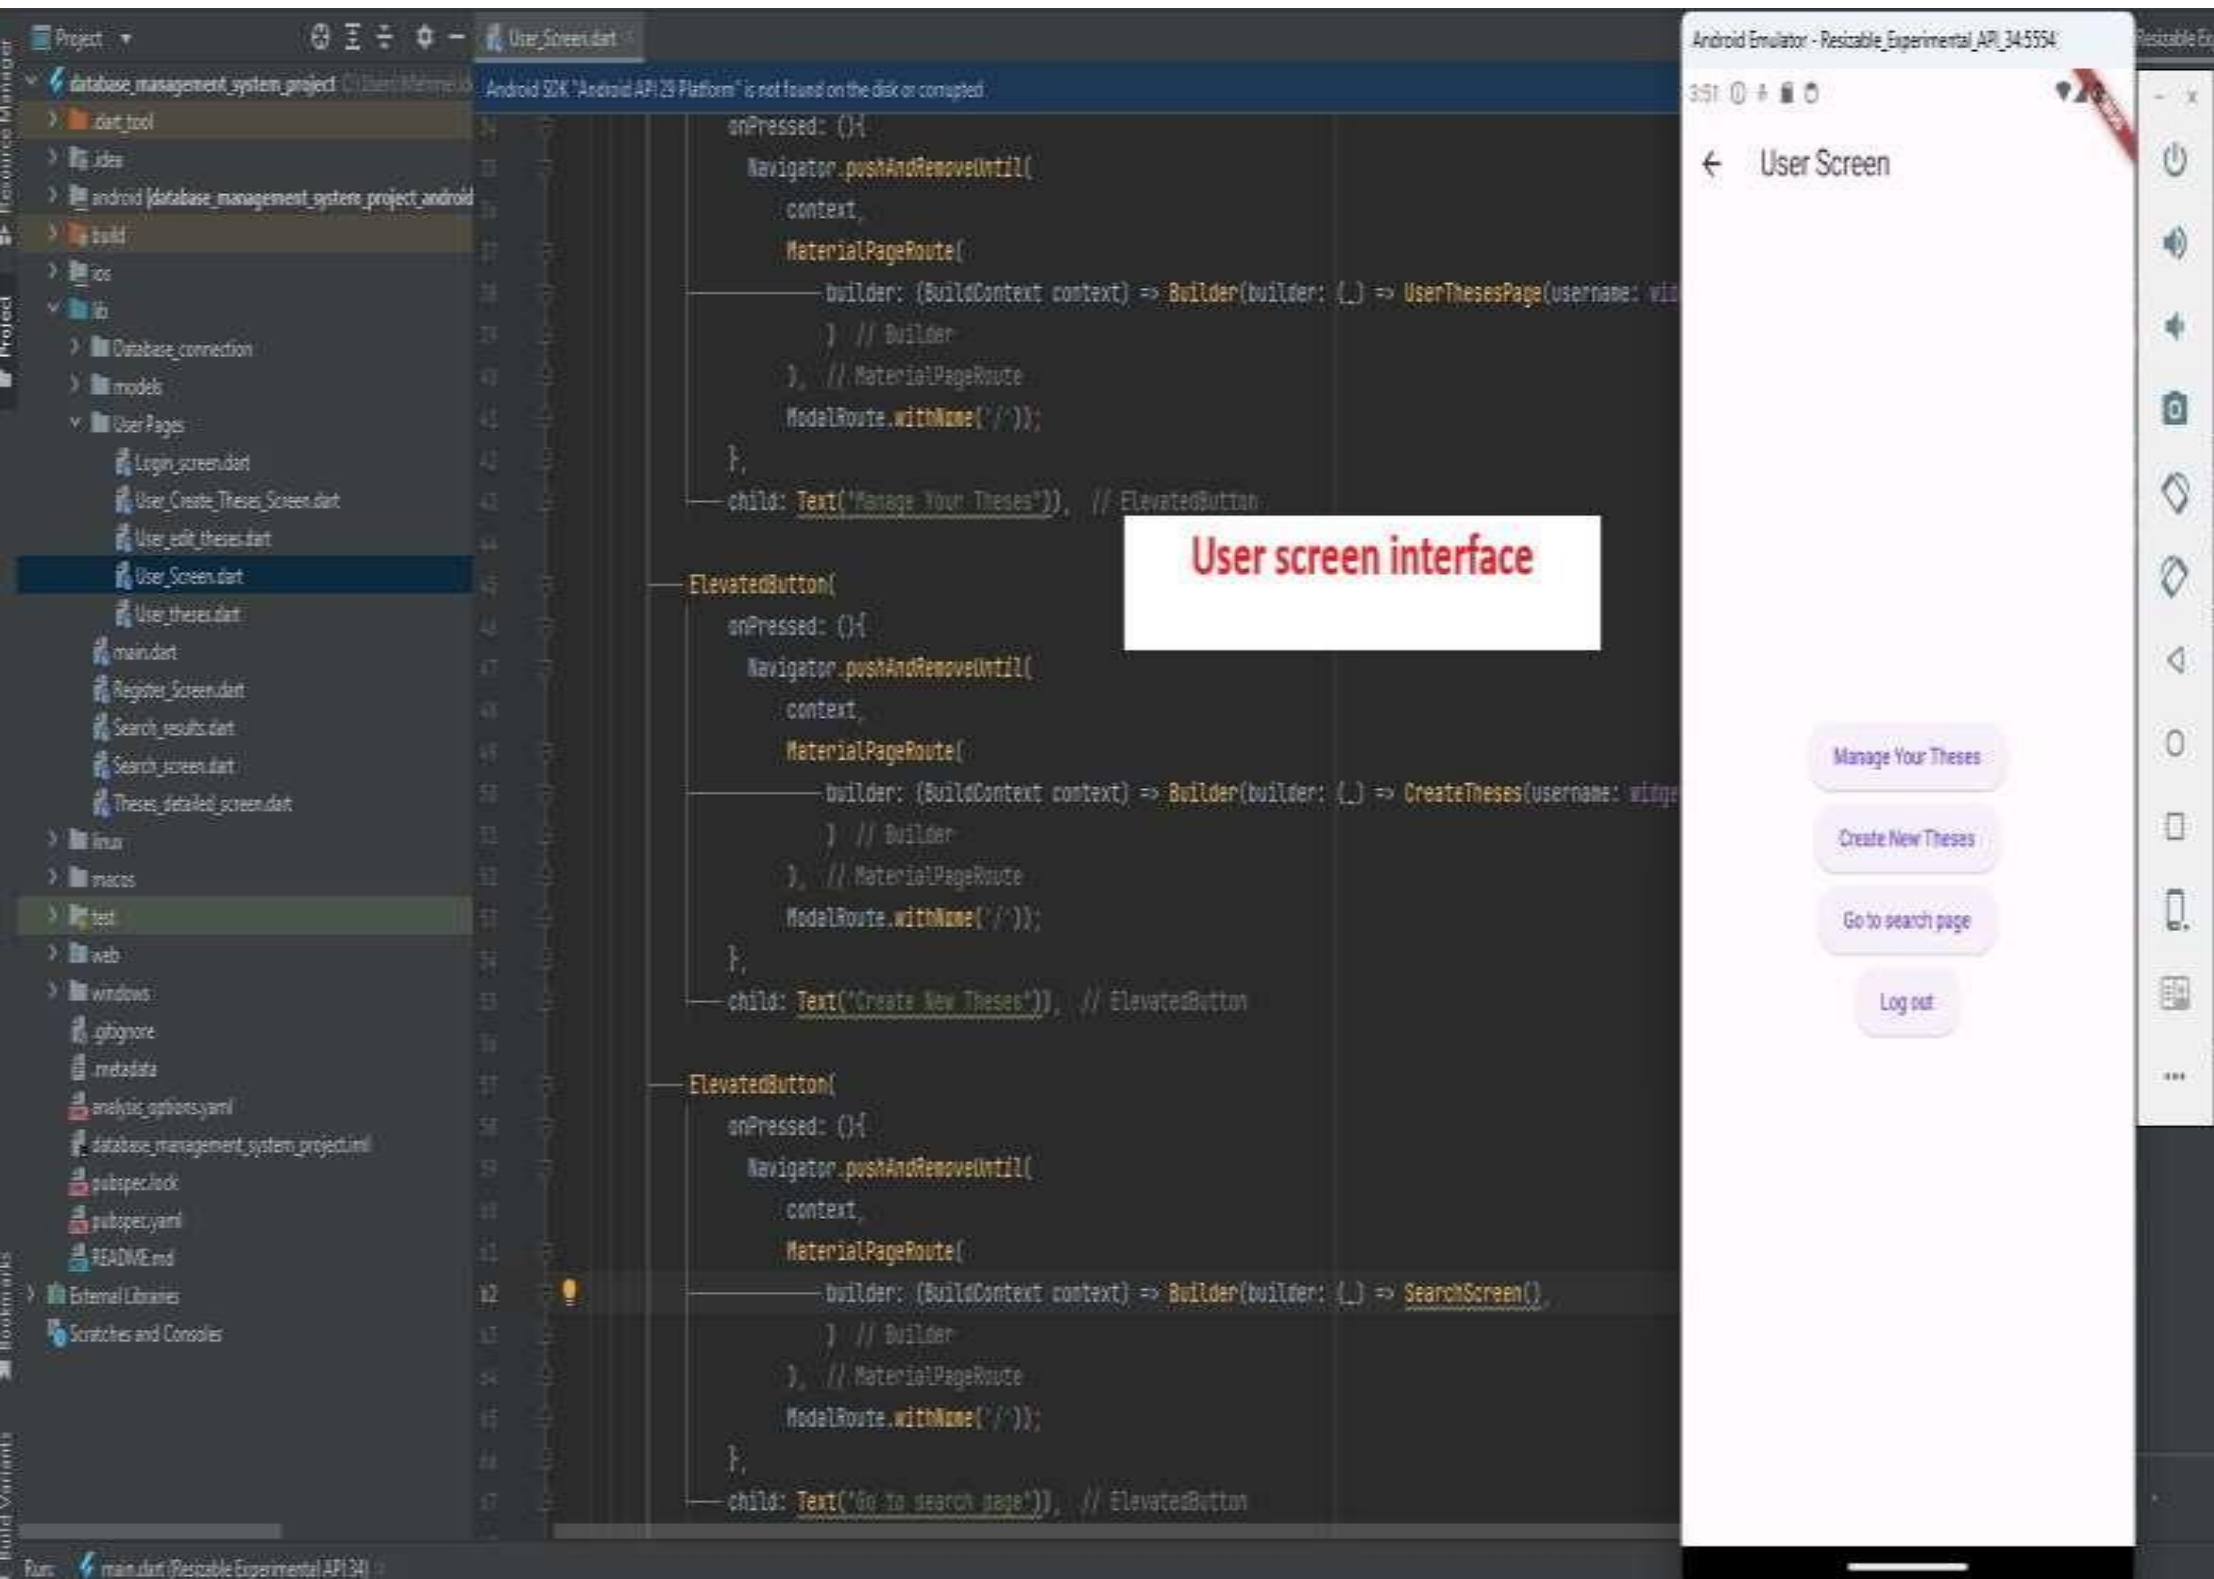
Project

database_management_system_project

.dart_tool
.idea
android [database_management_system_project_android]
build
ios
lib
Database_connection
models
User Pages
Login_screen.dart
User_Create_Theses_Screen.dart
User_edit_theses.dart
User_Screen.dart
User_theses.dart
main.dart
Register_Screen.dart
Search_results.dart
Search_screen.dart
Theses_detailed_screen.dart
linux
macos
test
web
windows
.gitignore
.metadata
analysis_options.yaml
database_management_system_project.iml
pubspec.lock
pubspec.yaml
README.md
External Libraries
Scratches and Consoles

User_Screen.dart

Android SDK "Android API 29 Platform" is not found on the disk or corrupted

onPressed: (){
Navigator.pushAndRemoveUntil(
context,
MaterialPageRoute(
builder: (BuildContext context) => Builder(builder: (_) => UserThesesPage(username: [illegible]
) // Builder
), // MaterialPageRoute
ModalRoute.withName('/'));
},
child: Text("Manage Your Theses")), // ElevatedButton

ElevatedButton(
onPressed: (){
Navigator.pushAndRemoveUntil(
context,
MaterialPageRoute(
builder: (BuildContext context) => Builder(builder: (_) => CreateTheses(username: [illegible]
) // Builder
), // MaterialPageRoute
ModalRoute.withName('/'));
},
child: Text("Create New Theses")), // ElevatedButton

ElevatedButton(
onPressed: (){
Navigator.pushAndRemoveUntil(
context,
MaterialPageRoute(
builder: (BuildContext context) => Builder(builder: (_) => SearchScreen()
) // Builder
), // MaterialPageRoute
ModalRoute.withName('/'));
},
child: Text("Go to search page")), // ElevatedButton

User screen interface

Android Emulator - Resizable_Experimental_API_34:5554

3:51

User Screen

Manage Your Theses
Create New Theses
Go to search page
Log out

Run: main.dart (Resizable Experimental API 34)